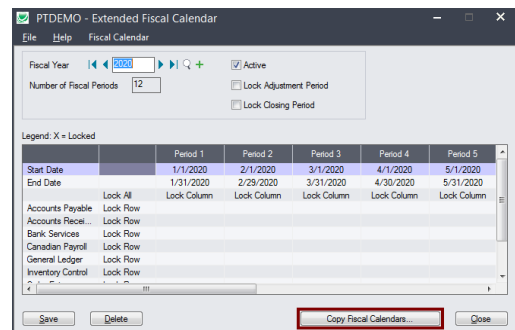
PTDEMO - Extended Fiscal Calendar

File Help Fiscal Calendar

Fiscal Year 2020

Number of Fiscal Periods 12

Active

Lock Adjustment Period

Lock Closing Period

Legend: X = Locked

| | | Period 1 | Period 2 | Period 3 | Period 4 | Period 5 |
|---|---|---|---|---|---|---|
| Start Date | | 1/1/2020 | 2/1/2020 | 3/1/2020 | 4/1/2020 | 5/1/2020 |
| End Date | | 1/31/2020 | 2/29/2020 | 3/31/2020 | 4/30/2020 | 5/31/2020 |
| | Lock All | Lock Column | Lock Column | Lock Column | Lock Column | Lock Column |
| Accounts Payable | Lock Row | | | | | |
| Accounts Recei... | Lock Row | | | | | |
| Bank Services | Lock Row | | | | | |
| Canadian Payroll | Lock Row | | | | | |
| General Ledger | Lock Row | | | | | |
| Inventory Control | Lock Row | | | | | |

Save Delete Copy Fiscal Calendars... Close